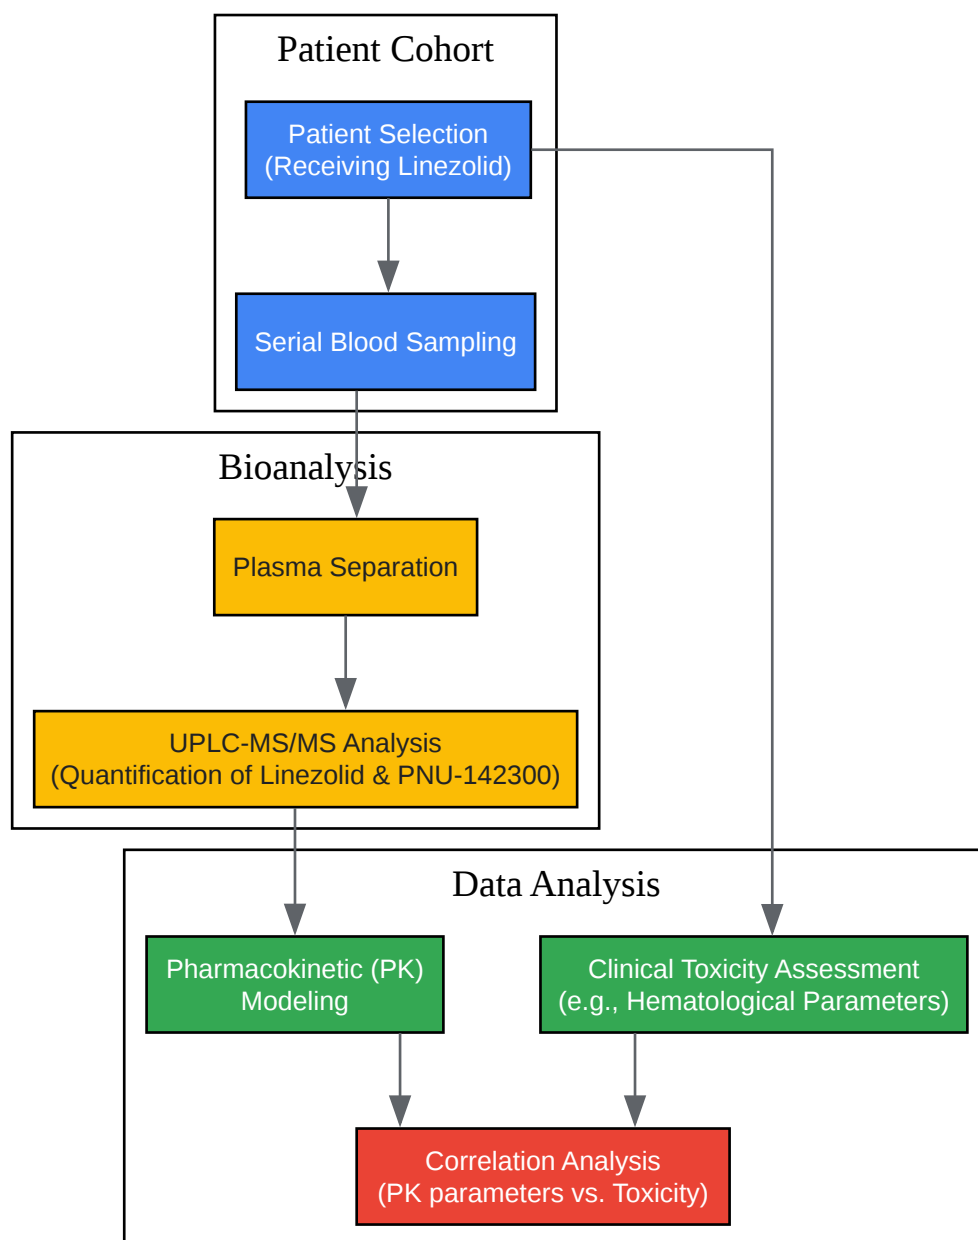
Patient Cohort

Patient Selection
(Receiving Linezolid)

Serial Blood Sampling

Bioanalysis

Plasma Separation

UPLC-MS/MS Analysis
(Quantification of Linezolid & PNU-142300)

Data Analysis

Pharmacokinetic (PK)
Modeling

Clinical Toxicity Assessment
(e.g., Hematological Parameters)

Correlation Analysis
(PK parameters vs. Toxicity)